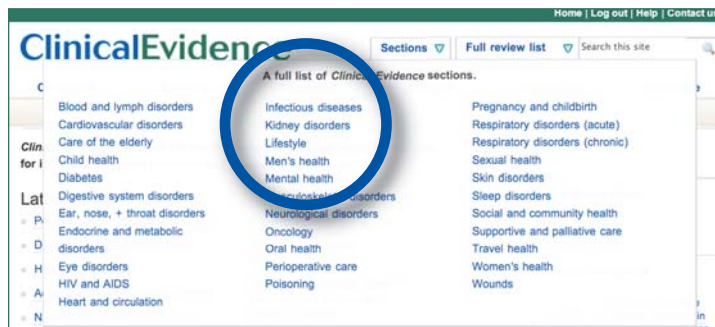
Home | Log out | Help | Contact u

ClinicalEvidence

Sections ▽ Full review list ▽ Search this site

A full list of Clinical Evidence sections.

Clin
for i

Lat

Blood and lymph disorders
Cardiovascular disorders
Care of the elderly
Child health
Diabetes
Digestive system disorders
Ear, nose, + throat disorders
Endocrine and metabolic disorders
Eye disorders
HIV and AIDS
Heart and circulation

Infectious diseases
Kidney disorders
Lifestyle
Men's health
Mental health
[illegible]culoskeletal disorders
Neurological disorders
Oncology
Oral health
Perioperative care
Poisoning

Pregnancy and childbirth
Respiratory disorders (acute)
Respiratory disorders (chronic)
Sexual health
Skin disorders
Sleep disorders
Social and community health
Supportive and palliative care
Travel health
Women's health
Wounds